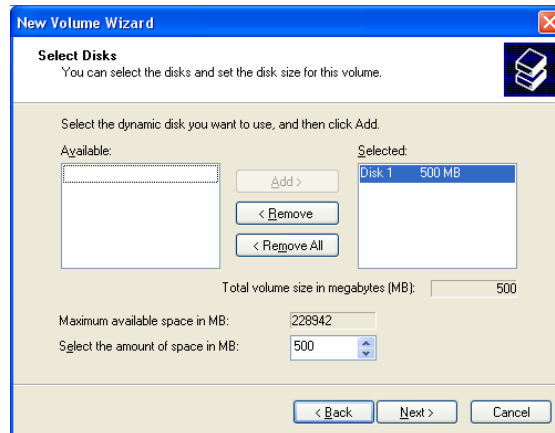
New Volume Wizard

Select Disks
You can select the disks and set the disk size for this volume.

Select the dynamic disk you want to use, and then click Add.

Available:

Add >

< Remove

< Remove All

Selected:

| Disk 1 | 500 MB |
|---|---|

Total volume size in megabytes (MB): 500

Maximum available space in MB: 228942

Select the amount of space in MB: 500

< Back

Next >

Cancel